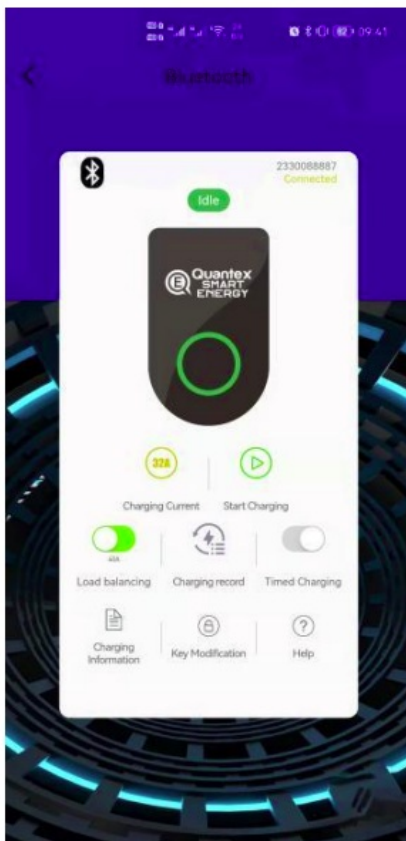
09:41

Bluetooth

2330088887
Connected

Idle

Quantex SMART ENERGY

32A
Charging Current

Start Charging

40A
Load balancing

Charging record

Timed Charging

Charging Information

Key Modification

Help